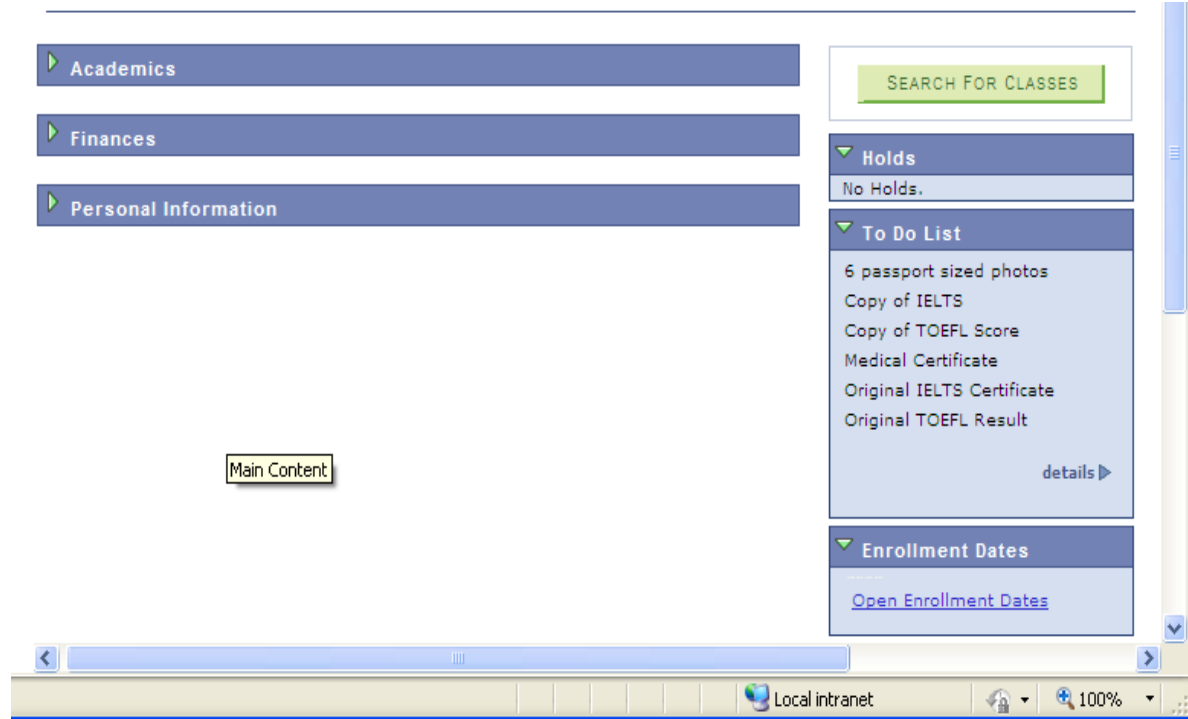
Academics

Finances

Personal Information

Main Content

SEARCH FOR CLASSES

Holds
No Holds.

To Do List
6 passport sized photos
Copy of IELTS
Copy of TOEFL Score
Medical Certificate
Original IELTS Certificate
Original TOEFL Result

details

Enrollment Dates
Open Enrollment Dates

Local intranet

100%